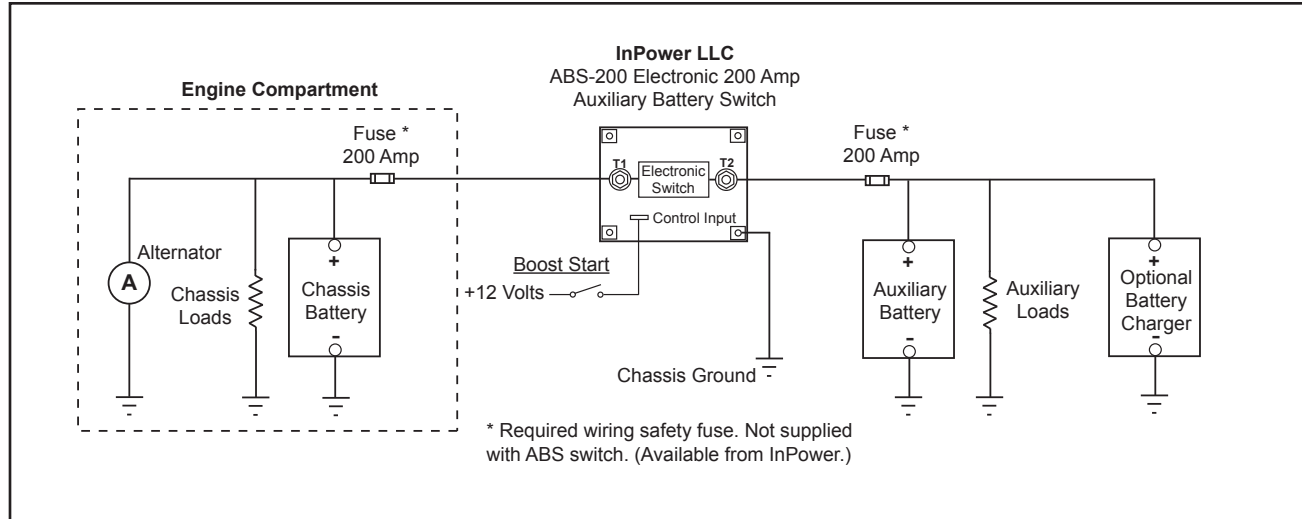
InPower LLC
ABS-200 Electronic 200 Amp
Auxiliary Battery Switch

Engine Compartment

Fuse *
200 Amp

T1

Electronic Switch

T2

Fuse *
200 Amp

Control Input

Alternator

A

Chassis Loads

+
Chassis Battery
-

Boost Start
+12 Volts

+
Auxiliary Battery
-

Auxiliary Loads

+
Optional Battery Charger
-

Chassis Ground

* Required wiring safety fuse. Not supplied with ABS switch. (Available from InPower.)